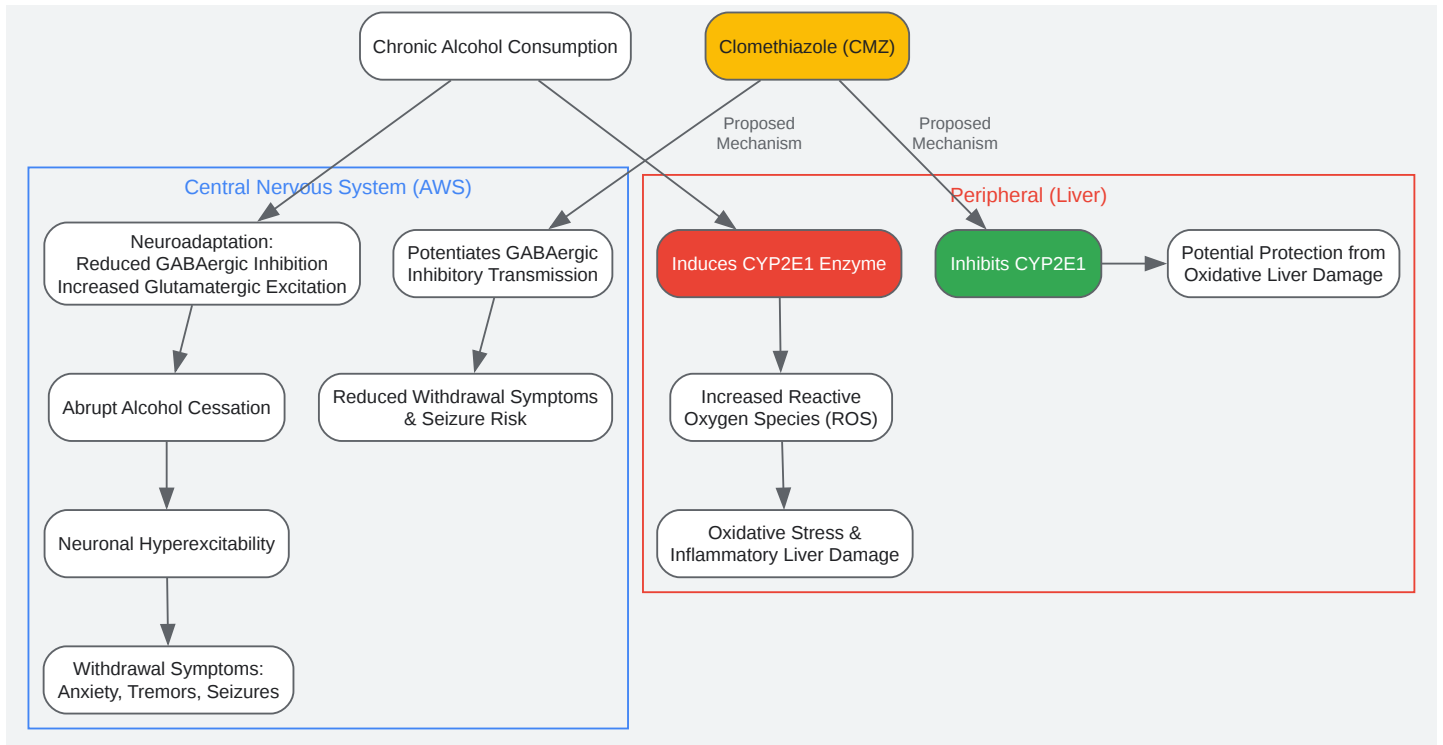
Chronic Alcohol Consumption

Clomethiazole (CMZ)

Proposed Mechanism

Proposed Mechanism

Central Nervous System (AWS)

Neuroadaptation: Reduced GABAergic Inhibition Increased Glutamatergic Excitation

Abrupt Alcohol Cessation

Neuronal Hyperexcitability

Withdrawal Symptoms: Anxiety, Tremors, Seizures

Potentiates GABAergic Inhibitory Transmission

Reduced Withdrawal Symptoms & Seizure Risk

Peripheral (Liver)

Induces CYP2E1 Enzyme

Increased Reactive Oxygen Species (ROS)

Oxidative Stress & Inflammatory Liver Damage

Inhibits CYP2E1

Potential Protection from Oxidative Liver Damage